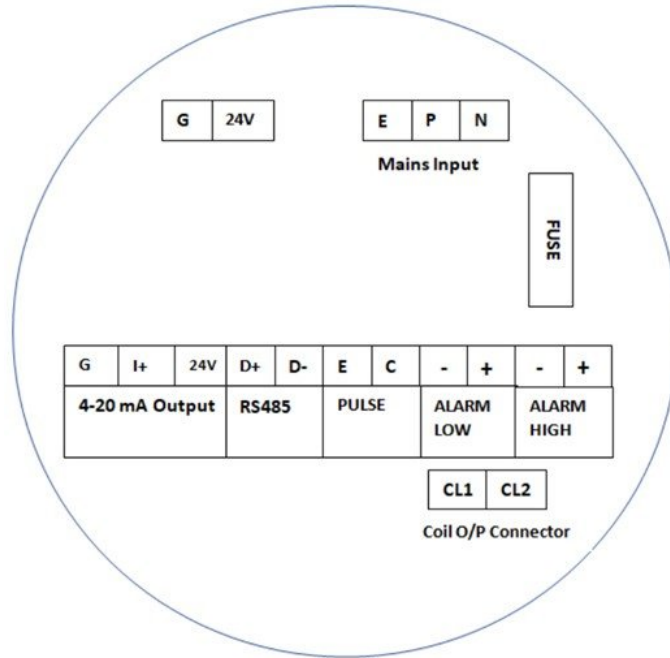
| G | 24V |
|---|---|

| E | P | N |
|---|---|---|

Mains Input

FUSE

| G | I+ | 24V | D+ | D- | E | C | - | + | - | + |
|---|---|---|---|---|---|---|---|---|---|---|

| 4-20 mA Output | RS485 | PULSE | ALARM LOW | ALARM HIGH |
|---|---|---|---|---|

| CL1 | CL2 |
|---|---|

Coil O/P Connector